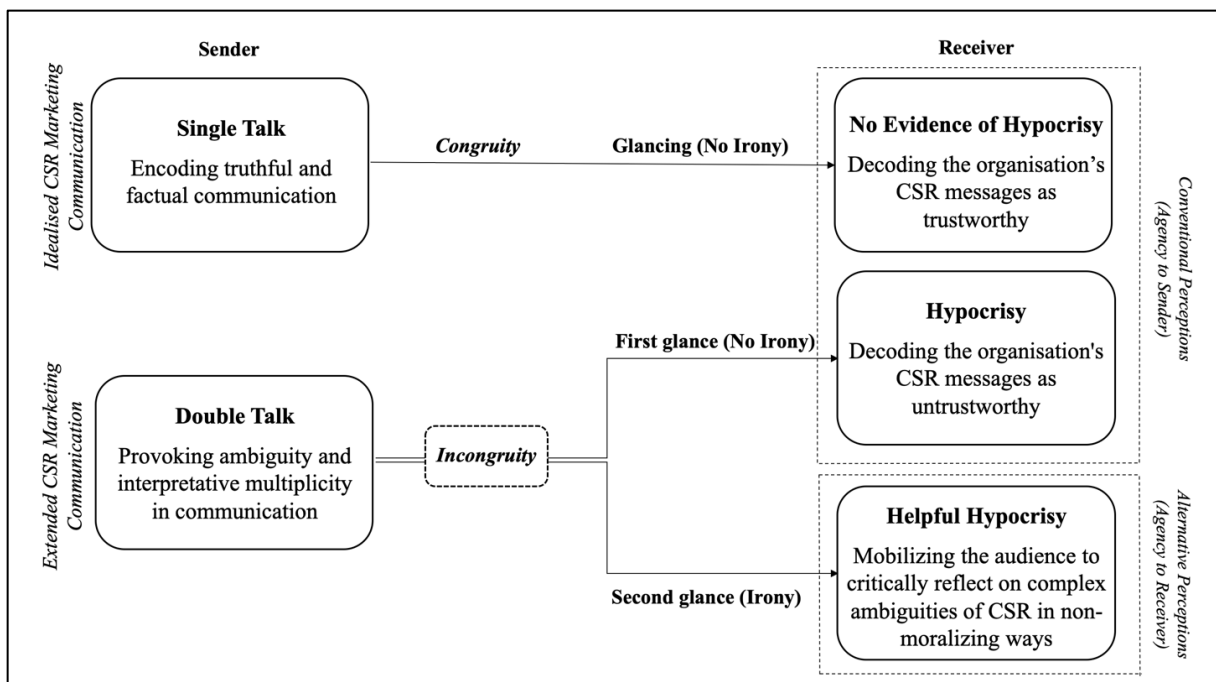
Sender

Receiver

Idealised CSR Marketing Communication

Single Talk
Encoding truthful and factual communication

Congruity

Glancing (No Irony)

No Evidence of Hypocrisy
Decoding the organisation's CSR messages as trustworthy

Conventional Perceptions (Agency to Sender)

Hypocrisy
Decoding the organisation's CSR messages as untrustworthy

First glance (No Irony)

Extended CSR Marketing Communication

Double Talk
Provoking ambiguity and interpretative multiplicity in communication

Incongruity

Helpful Hypocrisy
Mobilizing the audience to critically reflect on complex ambiguities of CSR in non-moralizing ways

Second glance (Irony)

Alternative Perceptions (Agency to Receiver)